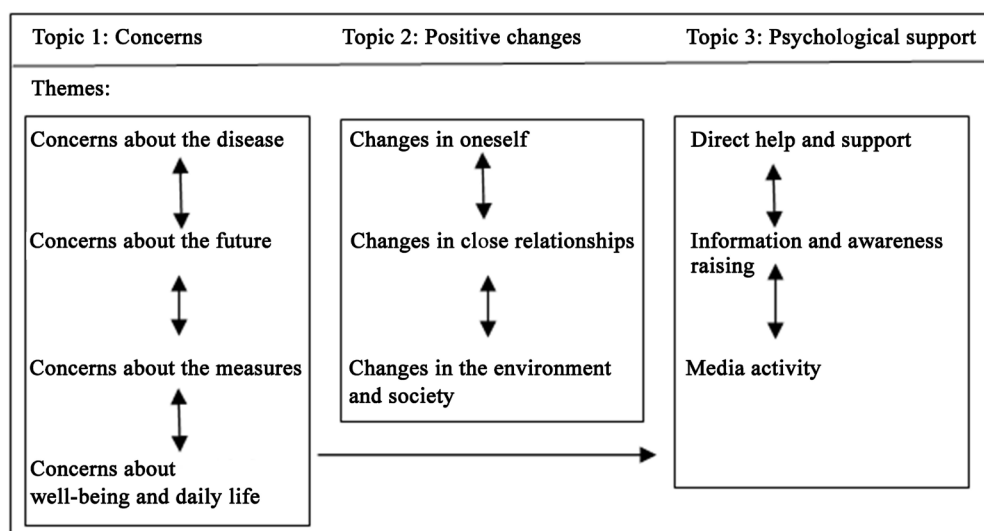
Topic 1: Concerns

Topic 2: Positive changes

Topic 3: Psychological support

Themes:

Concerns about the disease

Concerns about the future

Concerns about the measures

Concerns about well-being and daily life

Changes in oneself

Changes in close relationships

Changes in the environment and society

Direct help and support

Information and awareness raising

Media activity